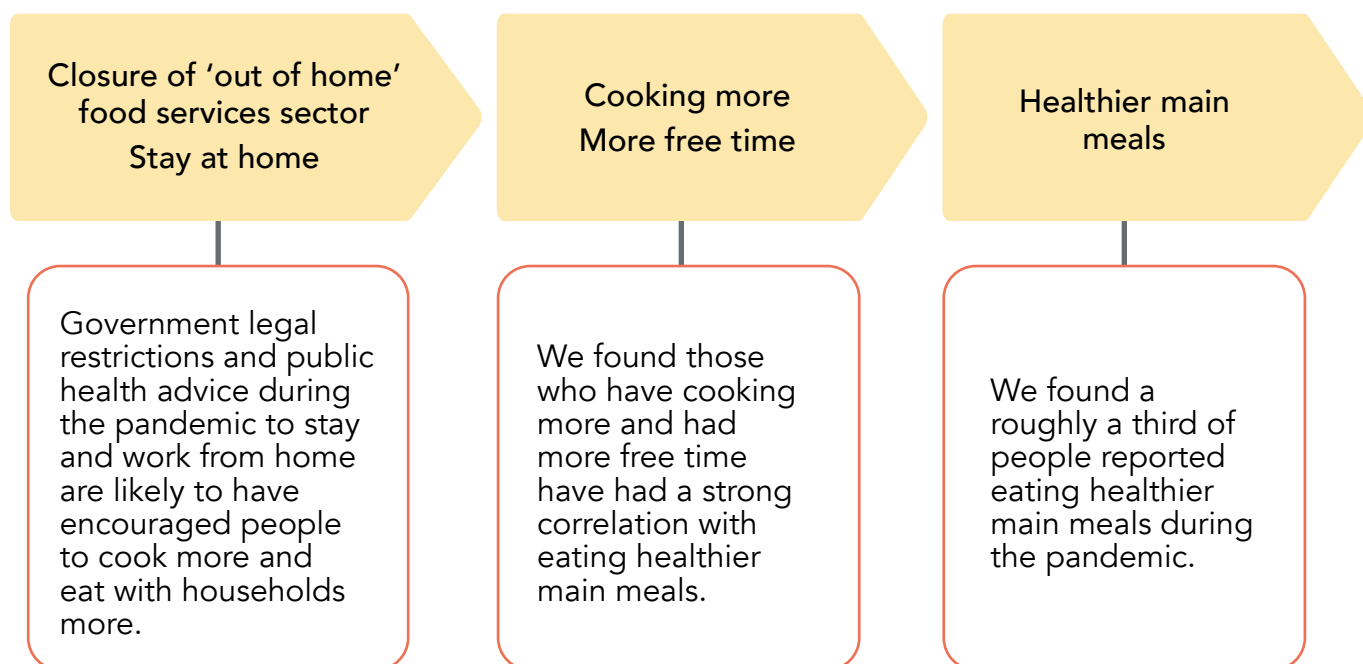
Closure of 'out of home' food services sector
Stay at home

Government legal restrictions and public health advice during the pandemic to stay and work from home are likely to have encouraged people to cook more and eat with households more.

Cooking more
More free time

We found those who have cooking more and had more free time have had a strong correlation with eating healthier main meals.

Healthier main meals

We found a roughly a third of people reported eating healthier main meals during the pandemic.